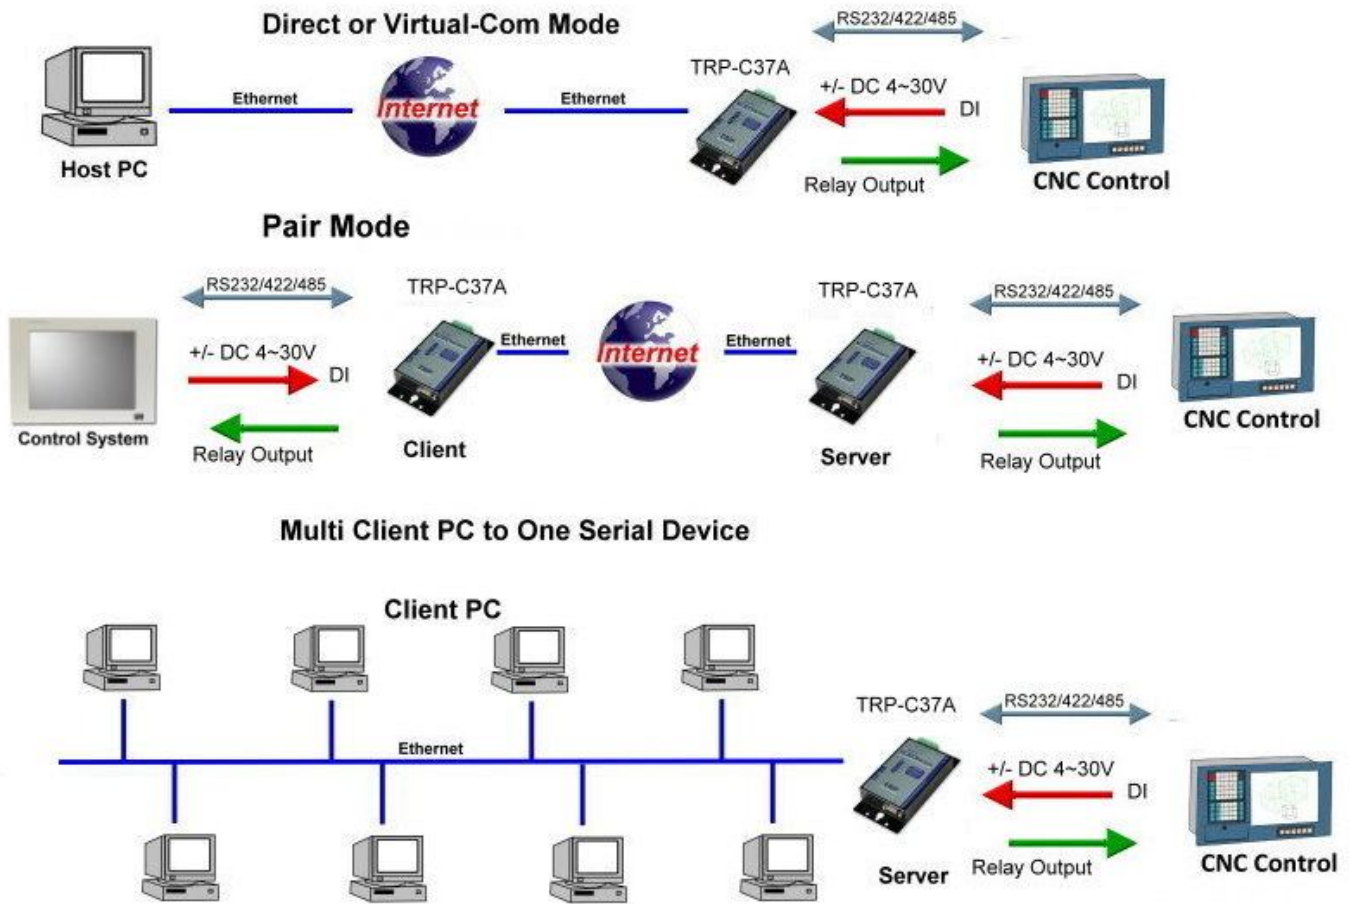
Direct or Virtual-Com Mode

RS232/422/485

Ethernet

Internet

Ethernet

TRP-C37A

+/- DC 4~30V

DI

Host PC

Relay Output

CNC Control

Pair Mode

RS232/422/485

TRP-C37A

TRP-C37A

RS232/422/485

Ethernet

Internet

Ethernet

+/- DC 4~30V

DI

+/- DC 4~30V

DI

Control System

Relay Output

Client

Server

Relay Output

CNC Control

Multi Client PC to One Serial Device

Client PC

TRP-C37A

RS232/422/485

Ethernet

+/- DC 4~30V

DI

Server

Relay Output

CNC Control